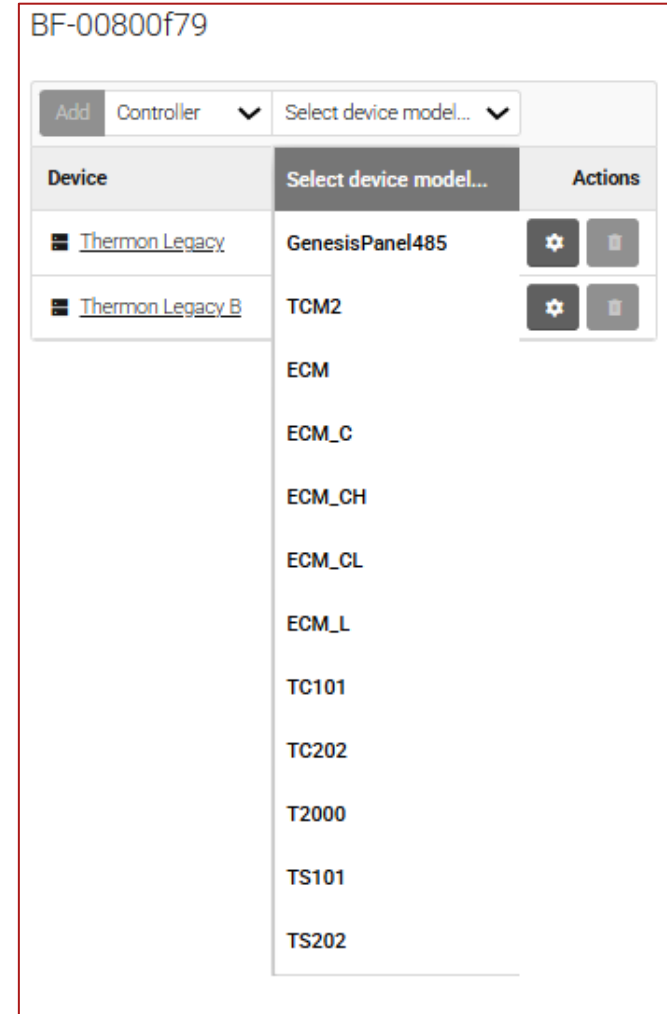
BF-00800f79

Add Controller Select device model...

Device

Thermon Legacy

Thermon Legacy B

Select device model...

GenesisPanel485

TCM2

ECM

ECM_C

ECM_CH

ECM_CL

ECM_L

TC101

TC202

T2000

TS101

TS202

Actions